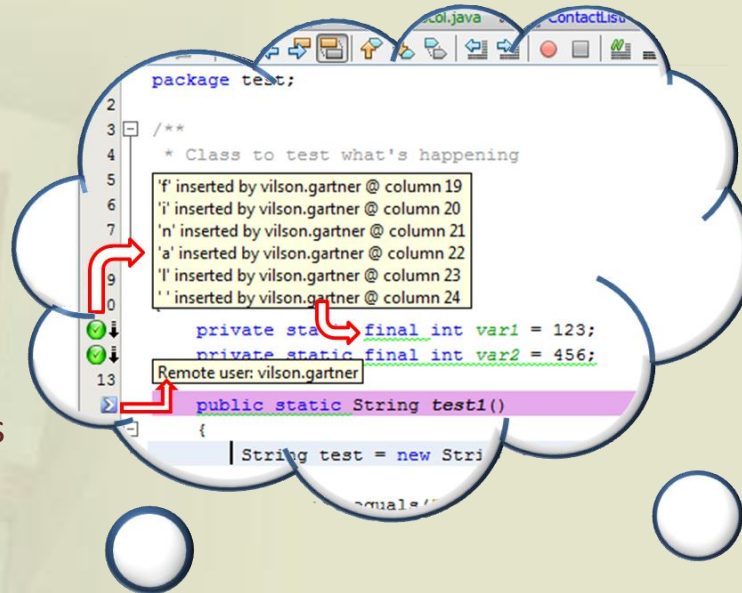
col.java ContactList

package test;

2

3 /**

4 * Class to test what's happening

5 'f' inserted by vilson.gartner @ column 19

6 'i' inserted by vilson.gartner @ column 20

7 'n' inserted by vilson.gartner @ column 21

'a' inserted by vilson.gartner @ column 22

9 'l' inserted by vilson.gartner @ column 23

0 ' ' inserted by vilson.gartner @ column 24

private sta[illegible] final int var1 = 123;

private static final int var2 = 456;

13 Remote user: vilson.gartner

public static String test1()

{

String test = new Stri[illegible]

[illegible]equals([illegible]